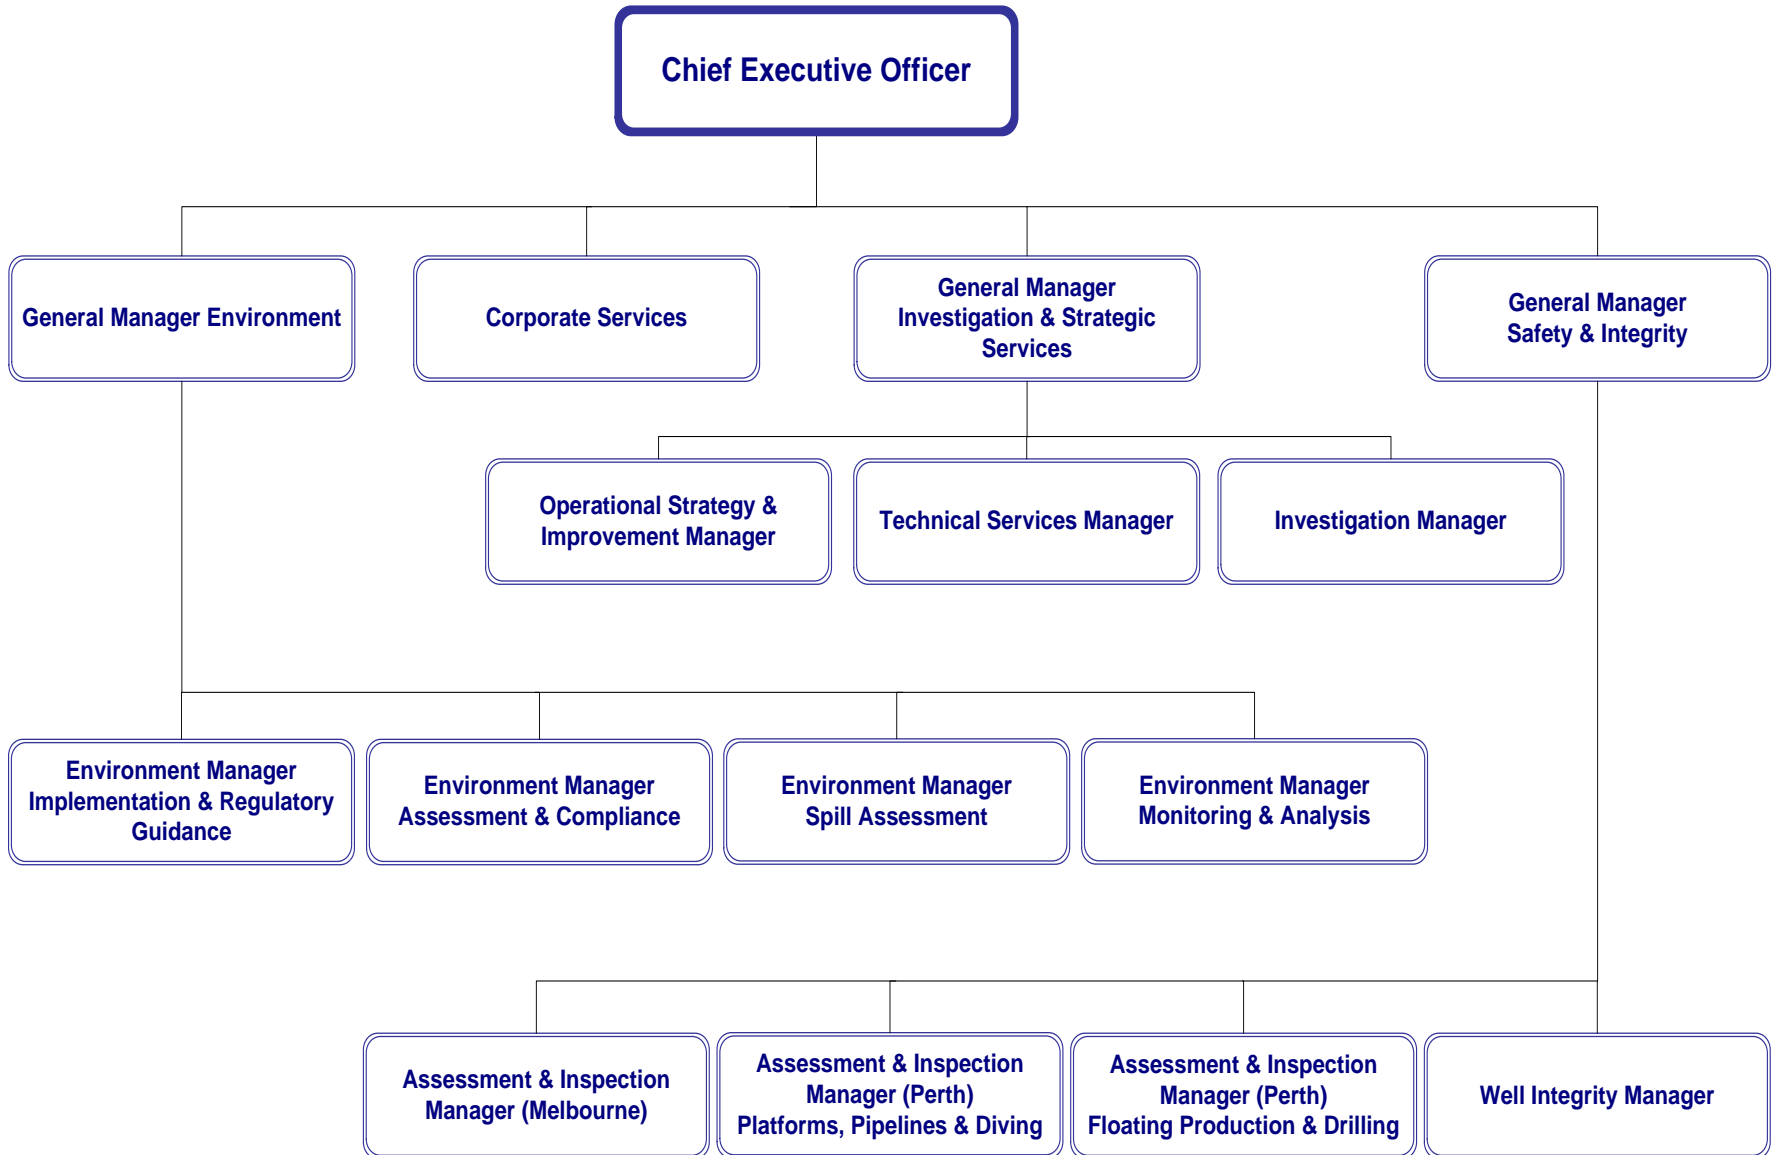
Chief Executive Officer

General Manager Environment

Corporate Services

General Manager Investigation & Strategic Services

General Manager Safety & Integrity

Operational Strategy & Improvement Manager

Technical Services Manager

Investigation Manager

Environment Manager Implementation & Regulatory Guidance

Environment Manager Assessment & Compliance

Environment Manager Spill Assessment

Environment Manager Monitoring & Analysis

Assessment & Inspection Manager (Melbourne)

Assessment & Inspection Manager (Perth) Platforms, Pipelines & Diving

Assessment & Inspection Manager (Perth) Floating Production & Drilling

Well Integrity Manager